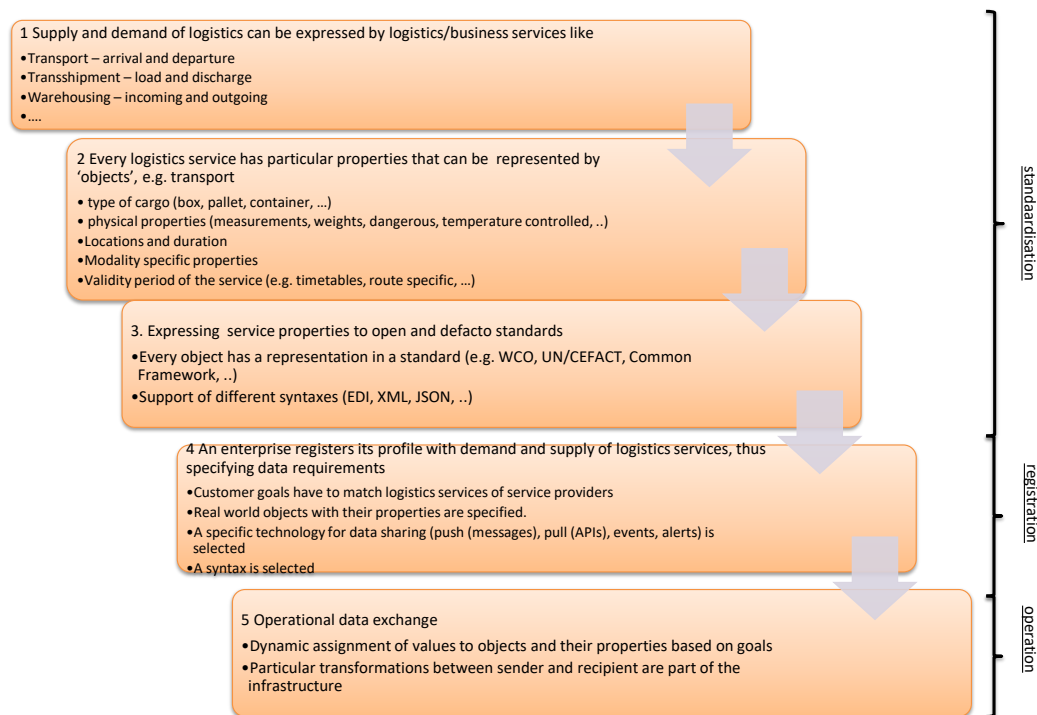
1 Supply and demand of logistics can be expressed by logistics/business services like

•Transport – arrival and departure
•Transshipment – load and discharge
•Warehousing – incoming and outgoing
•....

2 Every logistics service has particular properties that can be represented by 'objects', e.g. transport

• type of cargo (box, pallet, container, ...)
• physical properties (measurements, weights, dangerous, temperature controlled, ..)
•Locations and duration
•Modality specific properties
•Validity period of the service (e.g. timetables, route specific, ...)

3. Expressing service properties to open and defacto standards

•Every object has a representation in a standard (e.g. WCO, UN/CEFACT, Common Framework, ..)
•Support of different syntaxes (EDI, XML, JSON, ..)

4 An enterprise registers its profile with demand and supply of logistics services, thus specifying data requirements

•Customer goals have to match logistics services of service providers
•Real world objects with their properties are specified.
•A specific technology for data sharing (push (messages), pull (APIs), events, alerts) is selected
•A syntax is selected

5 Operational data exchange

•Dynamic assignment of values to objects and their properties based on goals
•Particular transformations between sender and recipient are part of the infrastructure

standaardisation

registration

operation